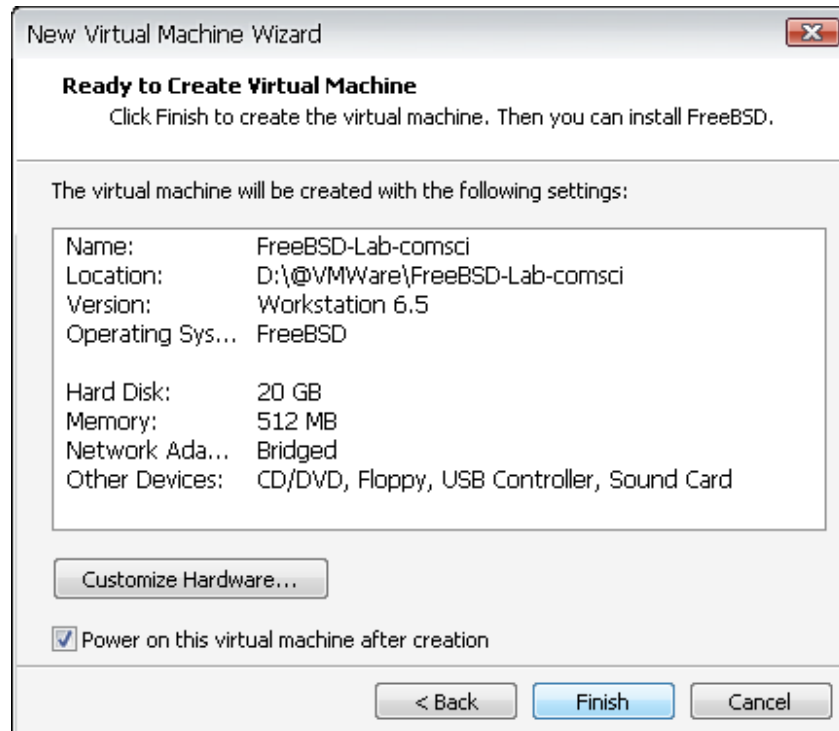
New Virtual Machine Wizard

**Ready to Create Virtual Machine**
Click Finish to create the virtual machine. Then you can install FreeBSD.

The virtual machine will be created with the following settings:

| | |
|---|---|
| Name: | FreeBSD-Lab-comsci |
| Location: | D:\@VMWare\FreeBSD-Lab-comsci |
| Version: | Workstation 6.5 |
| Operating Sys... | FreeBSD |
| Hard Disk: | 20 GB |
| Memory: | 512 MB |
| Network Ada... | Bridged |
| Other Devices: | CD/DVD, Floppy, USB Controller, Sound Card |

Customize Hardware...

Power on this virtual machine after creation

< Back    Finish    Cancel